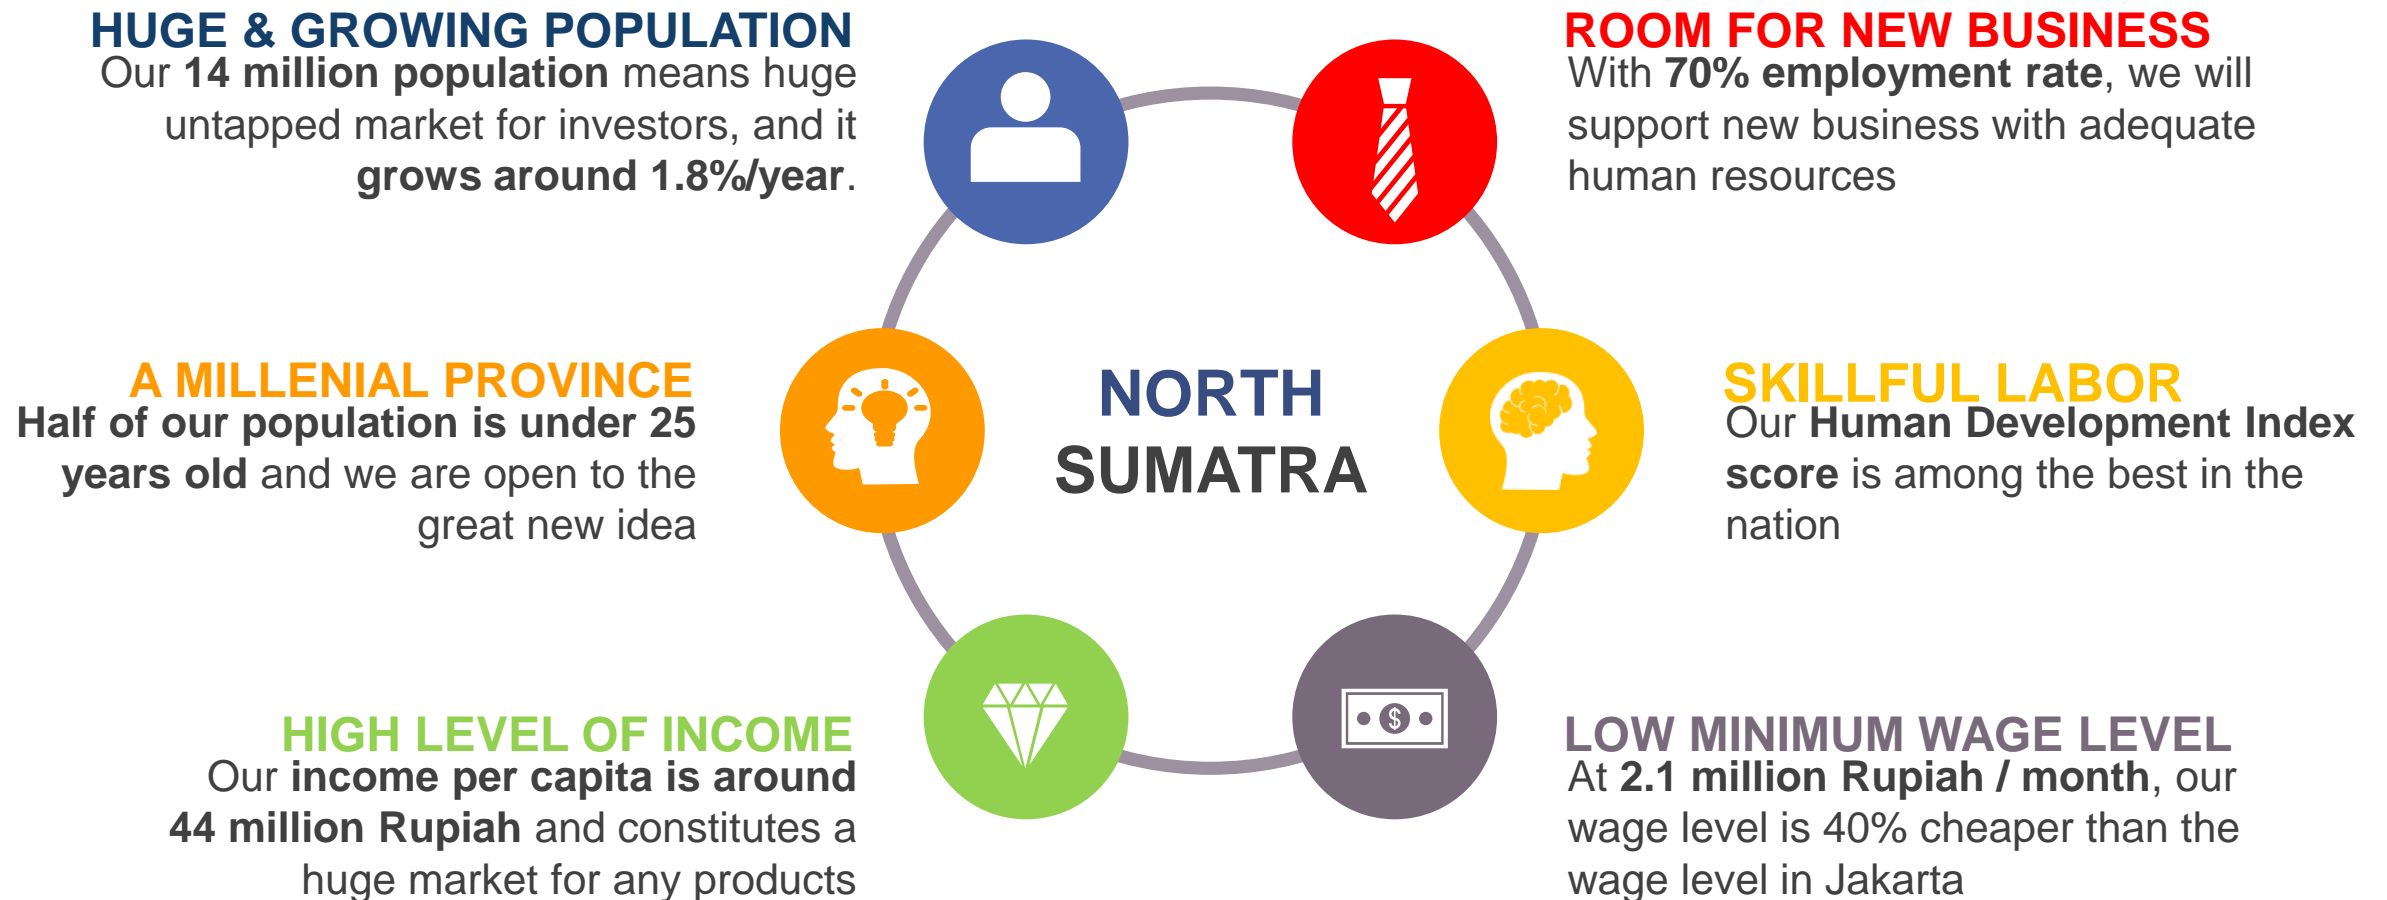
HUGE & GROWING POPULATION
Our 14 million population means huge untapped market for investors, and it grows around 1.8%/year.

ROOM FOR NEW BUSINESS
With 70% employment rate, we will support new business with adequate human resources

A MILLENIAL PROVINCE
Half of our population is under 25 years old and we are open to the great new idea

NORTH SUMATRA

SKILLFUL LABOR
Our Human Development Index score is among the best in the nation

$

HIGH LEVEL OF INCOME
Our income per capita is around 44 million Rupiah and constitutes a huge market for any products

LOW MINIMUM WAGE LEVEL
At 2.1 million Rupiah / month, our wage level is 40% cheaper than the wage level in Jakarta